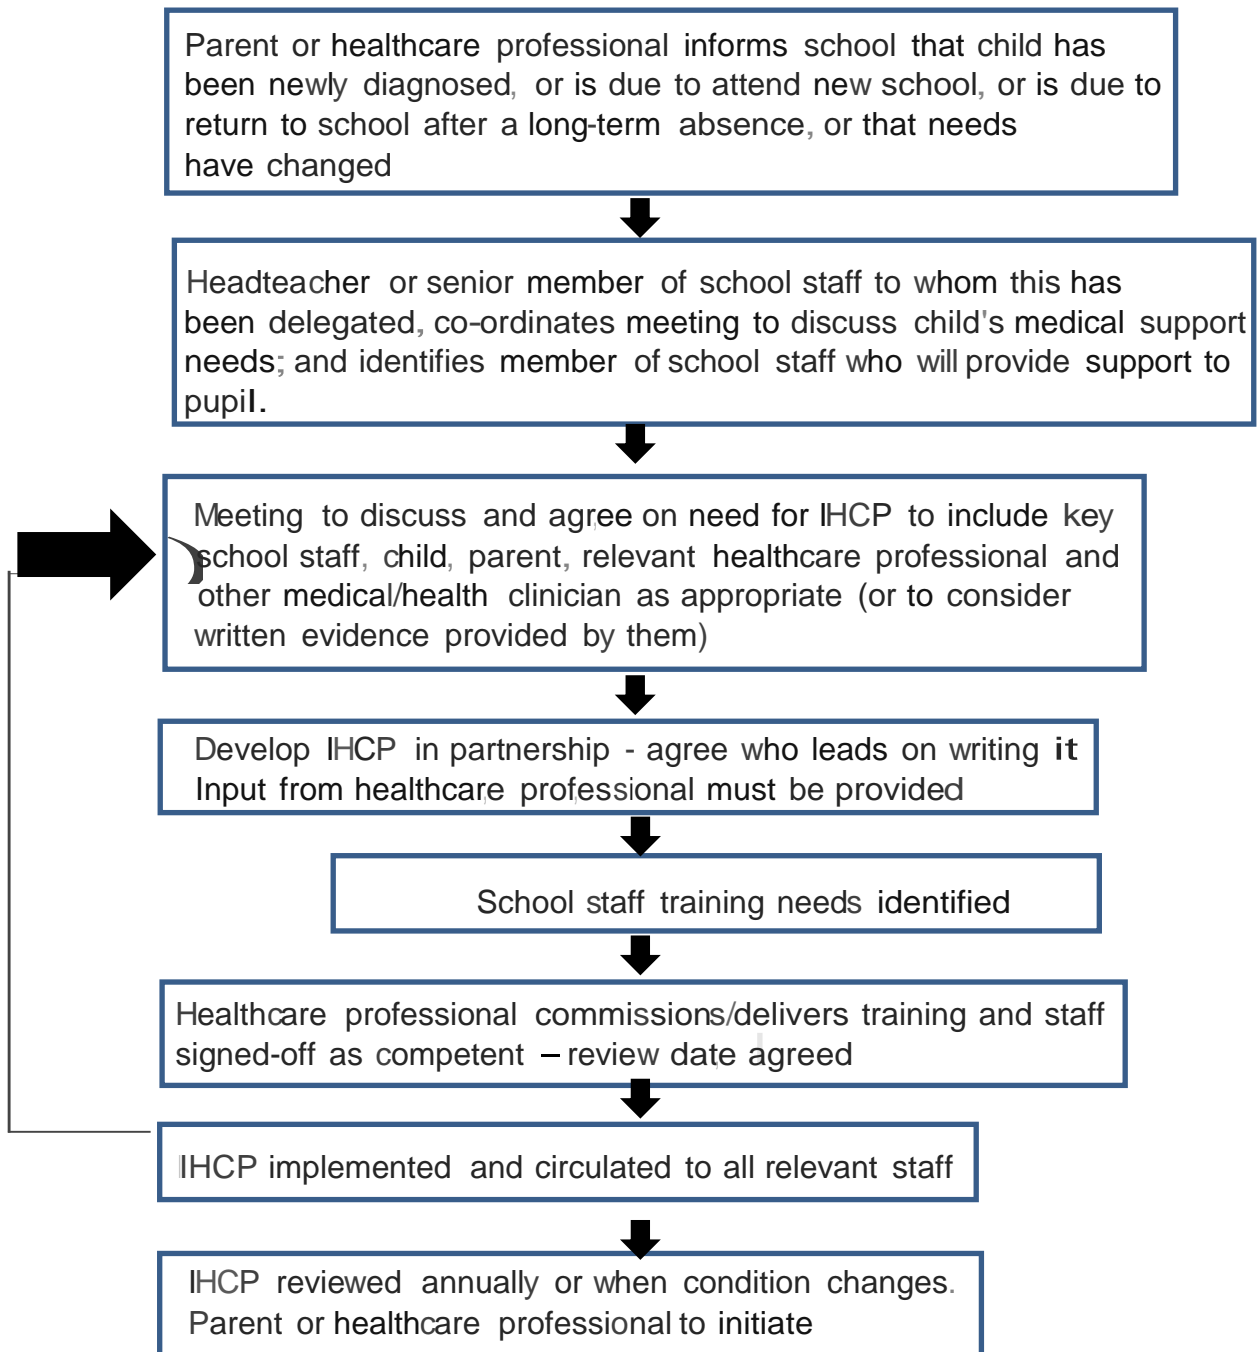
Parent or healthcare professional informs school that child has been newly diagnosed, or is due to attend new school, or is due to return to school after a long-term absence, or that needs have changed

Headteacher or senior member of school staff to whom this has been delegated, co-ordinates meeting to discuss child's medical support needs; and identifies member of school staff who will provide support to pupil.

Meeting to discuss and agree on need for IHCP to include key school staff, child, parent, relevant healthcare professional and other medical/health clinician as appropriate (or to consider written evidence provided by them)

Develop IHCP in partnership - agree who leads on writing it
Input from healthcare professional must be provided

School staff training needs identified

Healthcare professional commissions/delivers training and staff signed-off as competent – review date agreed

IHCP implemented and circulated to all relevant staff

IHCP reviewed annually or when condition changes. Parent or healthcare professional to initiate